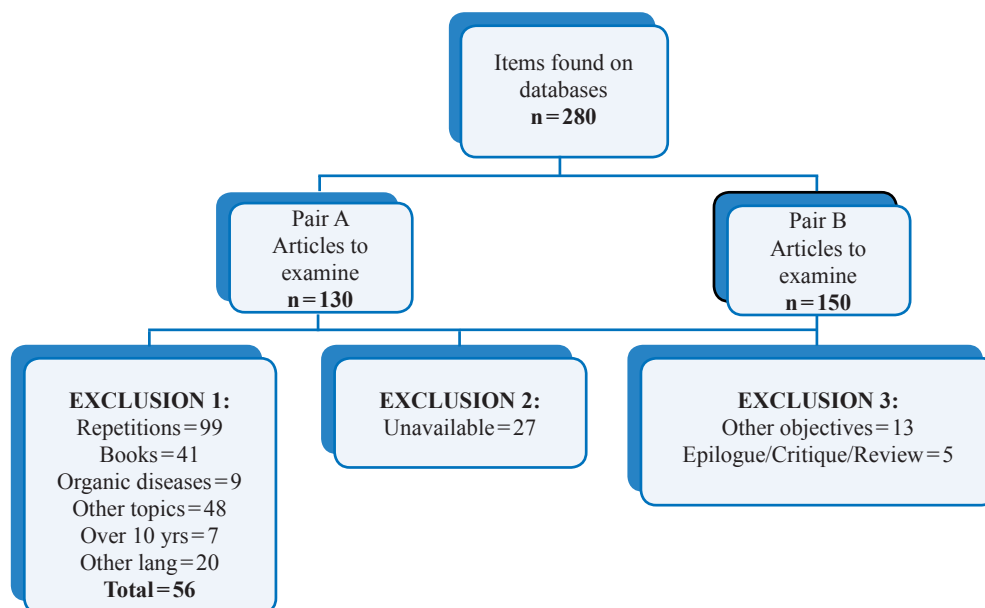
Items found on databases
n = 280

Pair A
Articles to examine
n = 130

Pair B
Articles to examine
n = 150

EXCLUSION 1:
Repetitions = 99
Books = 41
Organic diseases = 9
Other topics = 48
Over 10 yrs = 7
Other lang = 20
Total = 56

EXCLUSION 2:
Unavailable = 27

EXCLUSION 3:
Other objectives = 13
Epilogue/Critique/Review = 5